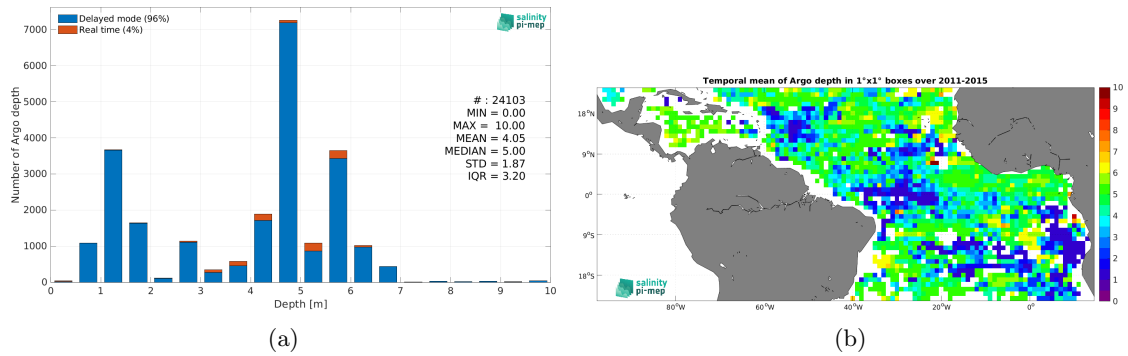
Delayed mode (96%)
Real time (4%)

salinity pi-mep

# : 24103
MIN = 0.00
MAX = 10.00
MEAN = 4.05
MEDIAN = 5.00
STD = 1.87
IQR = 3.20

Number of Argo depth
7000
6000
5000
4000
3000
2000
1000
0
0 1 2 3 4 5 6 7 8 9 10
Depth [m]

(a)

Temporal mean of Argo depth in 1°x1° boxes over 2011-2015

18°N
9°N
0°
9°S
18°S
80°W 60°W 40°W 20°W 0°

10
9
8
7
6
5
4
3
2
1
0

salinity pi-mep

(b)